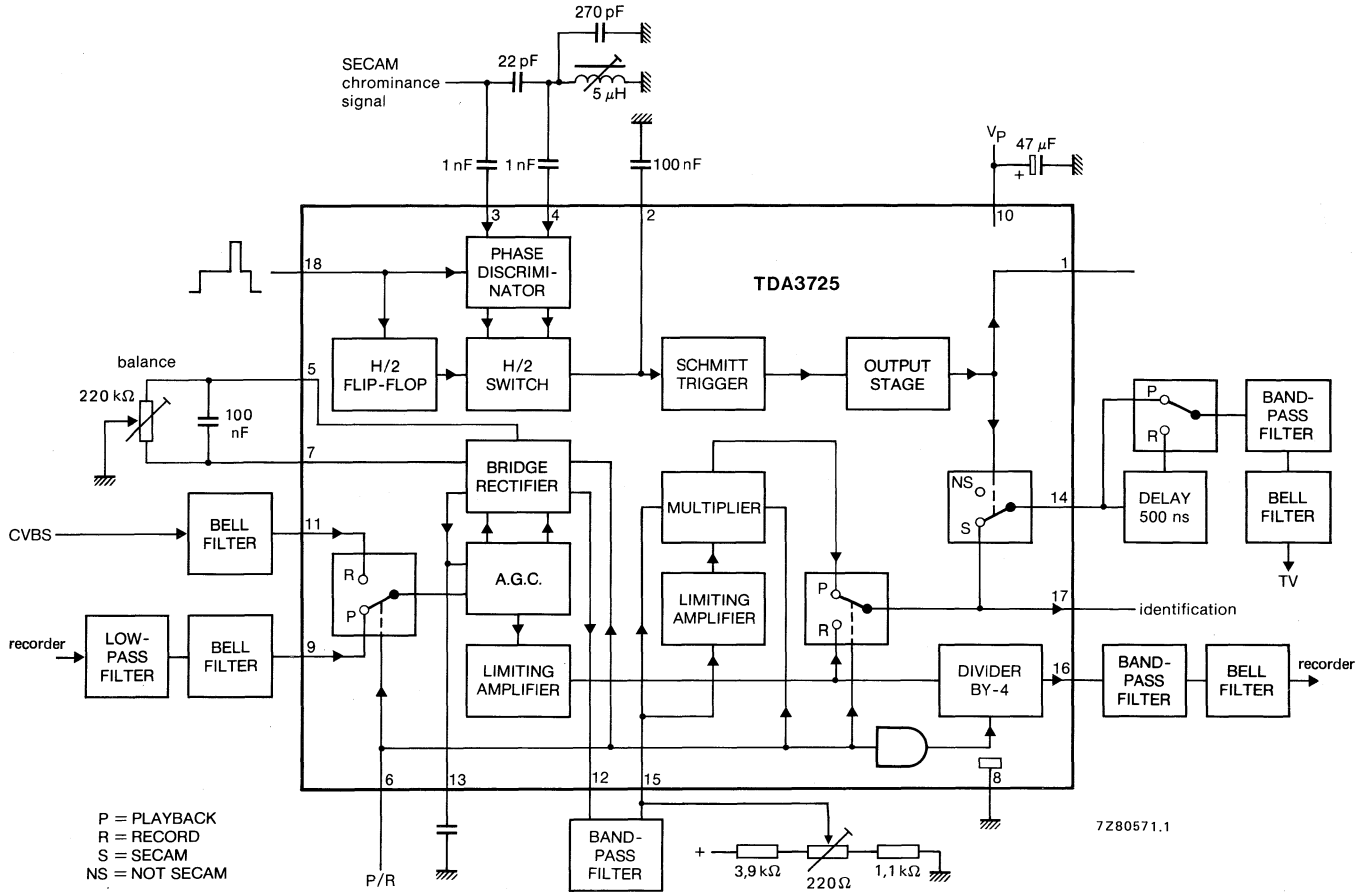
270 pF
22 pF
SECAM chrominance signal
5 $\mu$H
1 nF
1 nF
100 nF
$V_P$
47 $\mu$F
+
3
4
2
10
18
PHASE DISCRIMINATOR
TDA3725
1
balance
5
H/2 FLIP-FLOP
H/2 SWITCH
SCHMITT TRIGGER
OUTPUT STAGE
220 k$\Omega$
100 nF
P
R
BAND-PASS FILTER
7
BRIDGE RECTIFIER
MULTIPLIER
NS
S
14
DELAY 500 ns
BELL FILTER
CVBS
BELL FILTER
11
R
P
A.G.C.
LIMITING AMPLIFIER
P
R
17
identification
TV
recorder
LOW-PASS FILTER
BELL FILTER
9
LIMITING AMPLIFIER
DIVIDER BY-4
16
BAND-PASS FILTER
BELL FILTER
recorder
6
13
12
15
8
P = PLAYBACK
R = RECORD
S = SECAM
NS = NOT SECAM
P/R
BAND-PASS FILTER
+
3,9 k$\Omega$
220$\Omega$
1,1 k$\Omega$
7Z80571.1